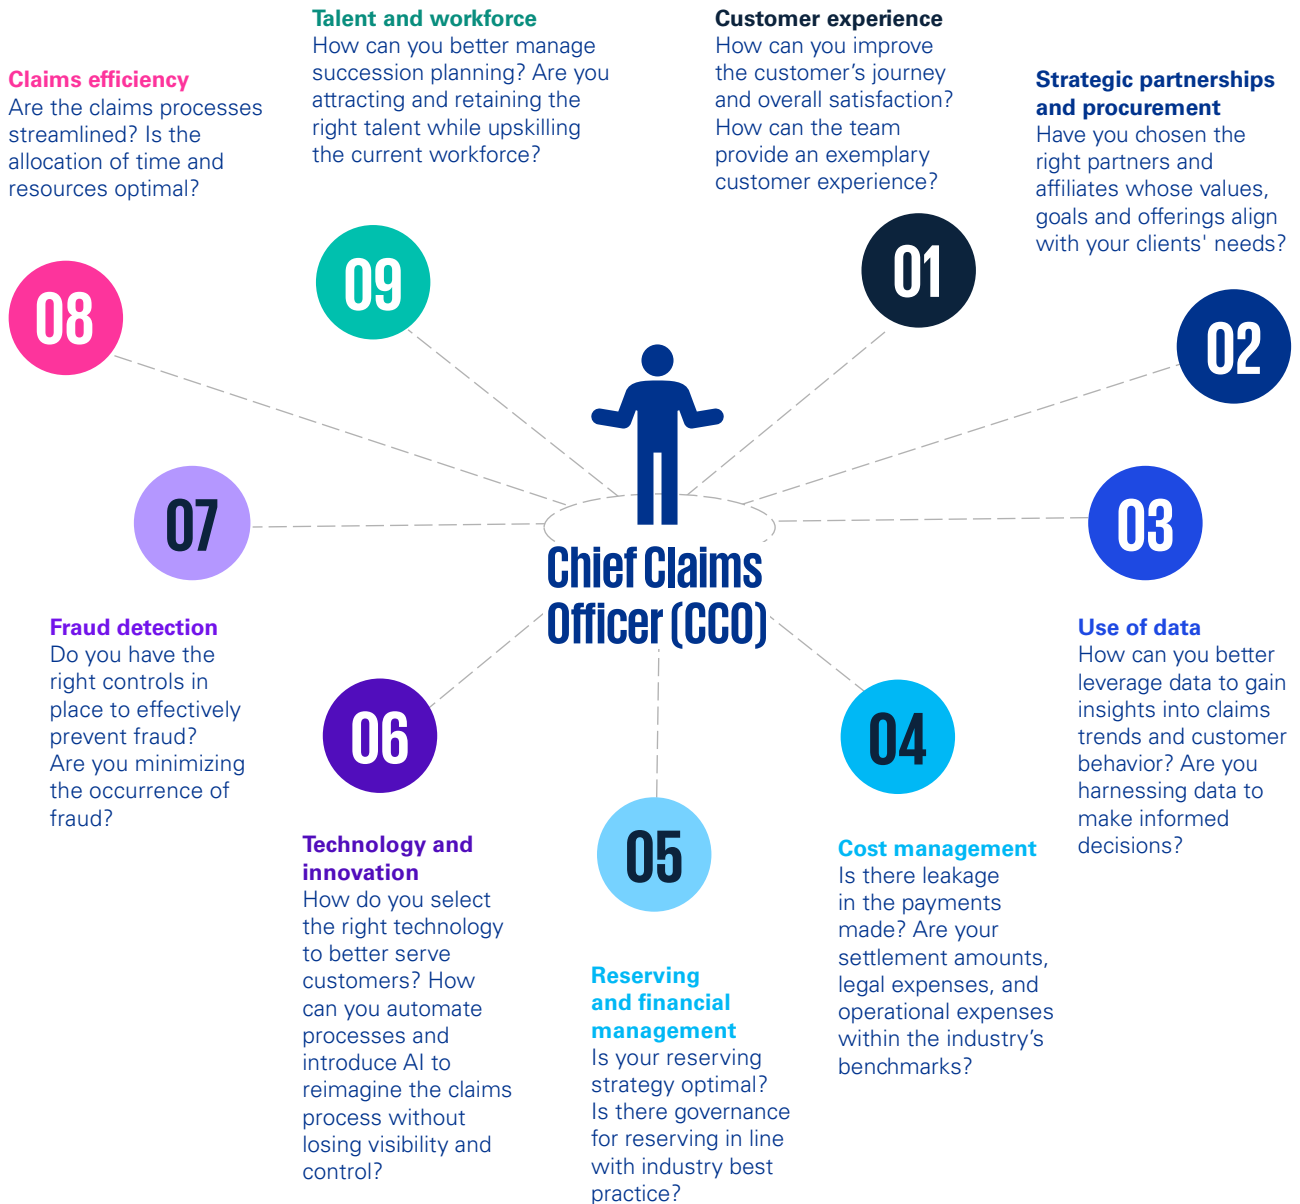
Talent and workforce
How can you better manage succession planning? Are you attracting and retaining the right talent while upskilling the current workforce?

Customer experience
How can you improve the customer's journey and overall satisfaction? How can the team provide an exemplary customer experience?

Claims efficiency
Are the claims processes streamlined? Is the allocation of time and resources optimal?

Strategic partnerships and procurement
Have you chosen the right partners and affiliates whose values, goals and offerings align with your clients' needs?

09

01

08

02

07

03

Chief Claims Officer (CCO)

Fraud detection
Do you have the right controls in place to effectively prevent fraud? Are you minimizing the occurrence of fraud?

Use of data
How can you better leverage data to gain insights into claims trends and customer behavior? Are you harnessing data to make informed decisions?

06

04

05

Technology and innovation
How do you select the right technology to better serve customers? How can you automate processes and introduce AI to reimagine the claims process without losing visibility and control?

Cost management
Is there leakage in the payments made? Are your settlement amounts, legal expenses, and operational expenses within the industry's benchmarks?

Reserving and financial management
Is your reserving strategy optimal? Is there governance for reserving in line with industry best practice?